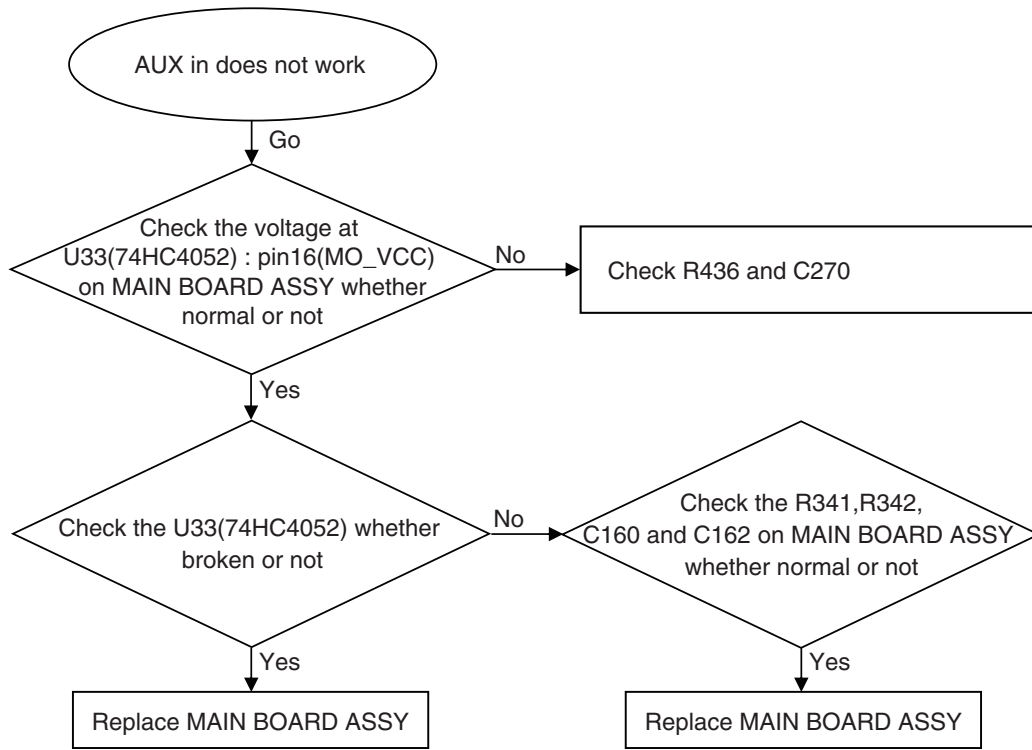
AUX in does not work

Go

Check the voltage at U33(74HC4052) : pin16(MO_VCC) on MAIN BOARD ASSY whether normal or not

No

Check R436 and C270

Yes

Check the U33(74HC4052) whether broken or not

No

Check the R341,R342, C160 and C162 on MAIN BOARD ASSY whether normal or not

Yes

Replace MAIN BOARD ASSY

Yes

Replace MAIN BOARD ASSY